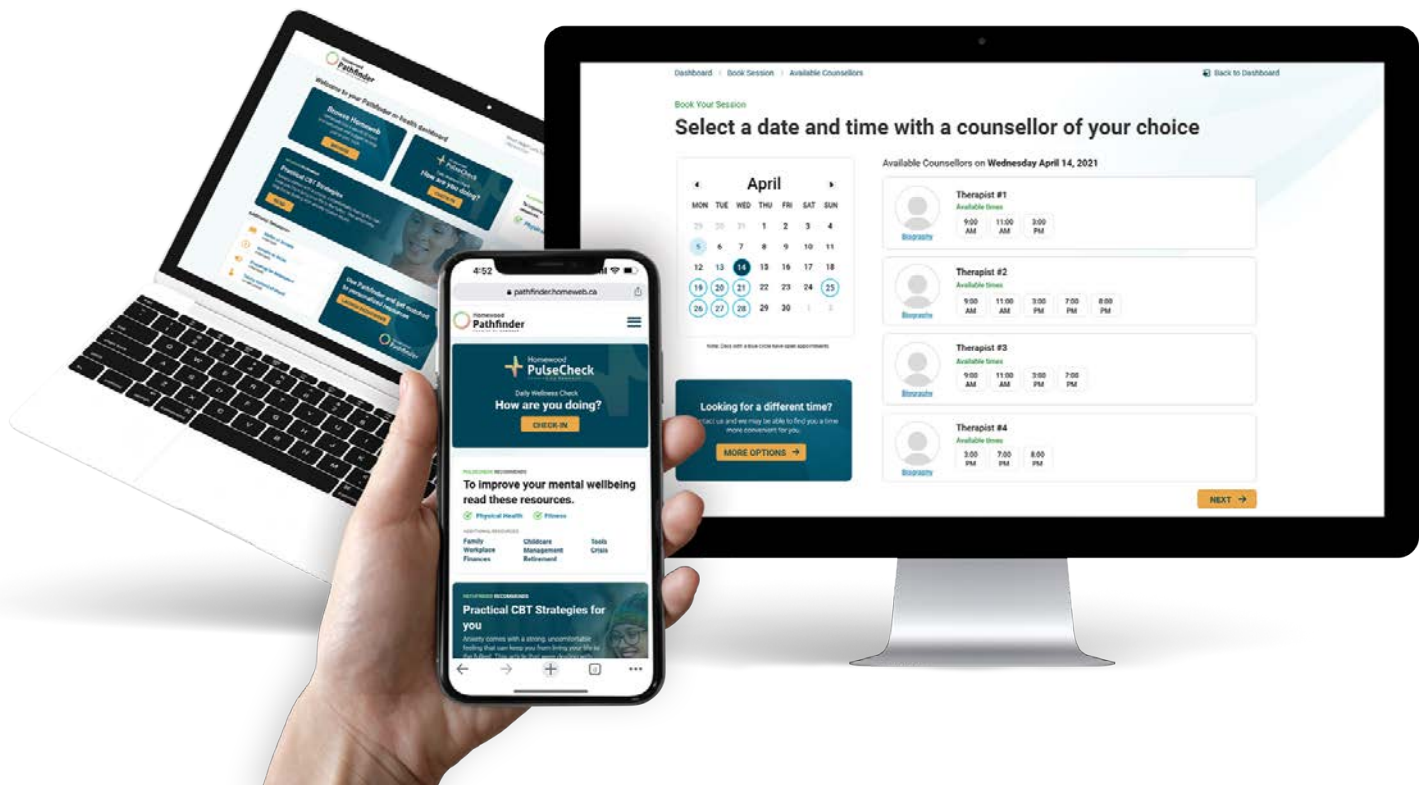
Dashboard > Book Session > Available Counsellors

Back to Dashboard

Book Your Session

Select a date and time with a counsellor of your choice

April

| MON | TUE | WED | THU | FRI | SAT | SUN |
|---|---|---|---|---|---|---|
| 29 | 30 | 31 | 1 | 2 | 3 | 4 |
| 5 | 6 | 7 | 8 | 9 | 10 | 11 |
| 12 | 13 | 14 | 15 | 16 | 17 | 18 |
| 19 | 20 | 21 | 22 | 23 | 24 | 25 |
| 26 | 27 | 28 | 29 | 30 | 1 | 2 |

Note: Days with a blue circle have open appointments

Looking for a different time?

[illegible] us and we may be able to find you a time more convenient for you.

MORE OPTIONS →

Available Counsellors on Wednesday April 14, 2021

Therapist #1
Available times
9:00 AM 11:00 AM 3:00 PM
Biography

Therapist #2
Available times
9:00 AM 11:00 AM 3:00 PM 7:00 PM 8:00 PM
Biography

Therapist #3
Available times
9:00 AM 11:00 AM 3:00 PM 7:00 PM
Biography

Therapist #4
Available times
3:00 PM 7:00 PM 8:00 PM
Biography

NEXT →

Homewood Pathfinder

Welcome to your Pathfinder mental health dashboard

Browse Homeweb

Homewood PulseCheck

How are you doing?

Practical CBT Strategies

Use Pathfinder and get matched to personalized resources

4:52

pathfinder.homeweb.ca

Homewood Pathfinder

Homewood PulseCheck

Daily Wellness Check

How are you doing?

CHECK IN

PULSECHECK RECOMMENDS

To improve your mental wellbeing read these resources.

Physical Health Fitness

ADDITIONAL RESOURCES

Family Workplace Finances
Childcare Management Retirement
Tools Crisis

PATHFINDER RECOMMENDS

Practical CBT Strategies for you

Anxiety comes with a strong, uncomfortable feeling that can keep you from living your life to the fullest. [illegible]